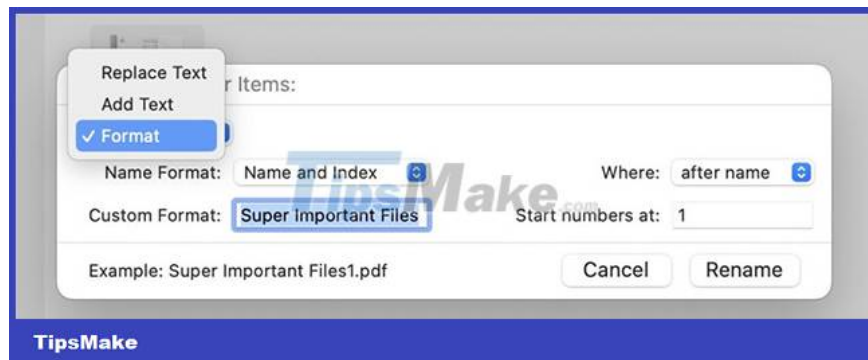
Replace Text
Add Text
✓ Format

r Items:

Name Format: Name and Index

Where: after name

Custom Format: Super Important Files

Start numbers at: 1

Example: Super Important Files1.pdf

Cancel

Rename

TipsMake.com

TipsMake